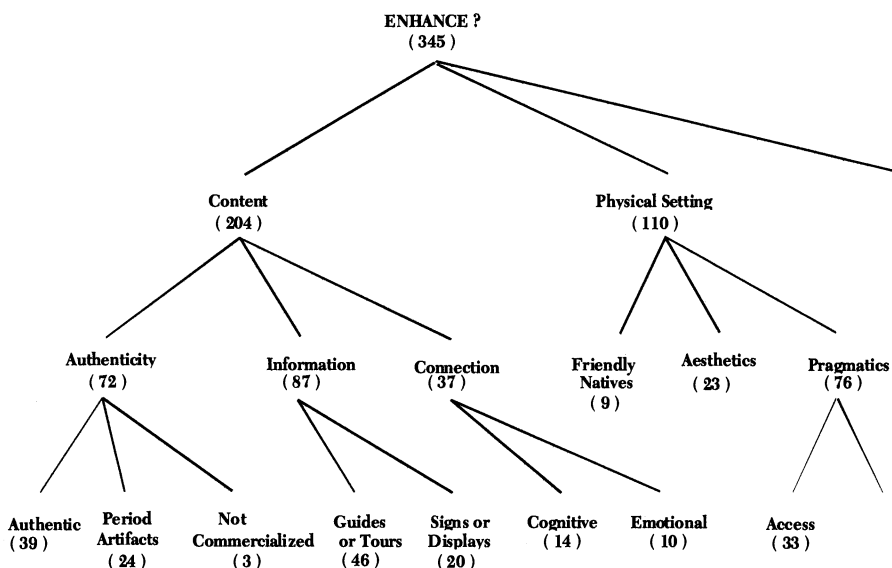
ENHANCE ?
( 345 )

Content
( 204 )

Physical Setting
( 110 )

Authenticity
( 72 )

Information
( 87 )

Connection
( 37 )

Friendly Natives
( 9 )

Aesthetics
( 23 )

Pragmatics
( 76 )

Authentic
( 39 )

Period Artifacts
( 24 )

Not Commercialized
( 3 )

Guides or Tours
( 46 )

Signs or Displays
( 20 )

Cognitive
( 14 )

Emotional
( 10 )

Access
( 33 )